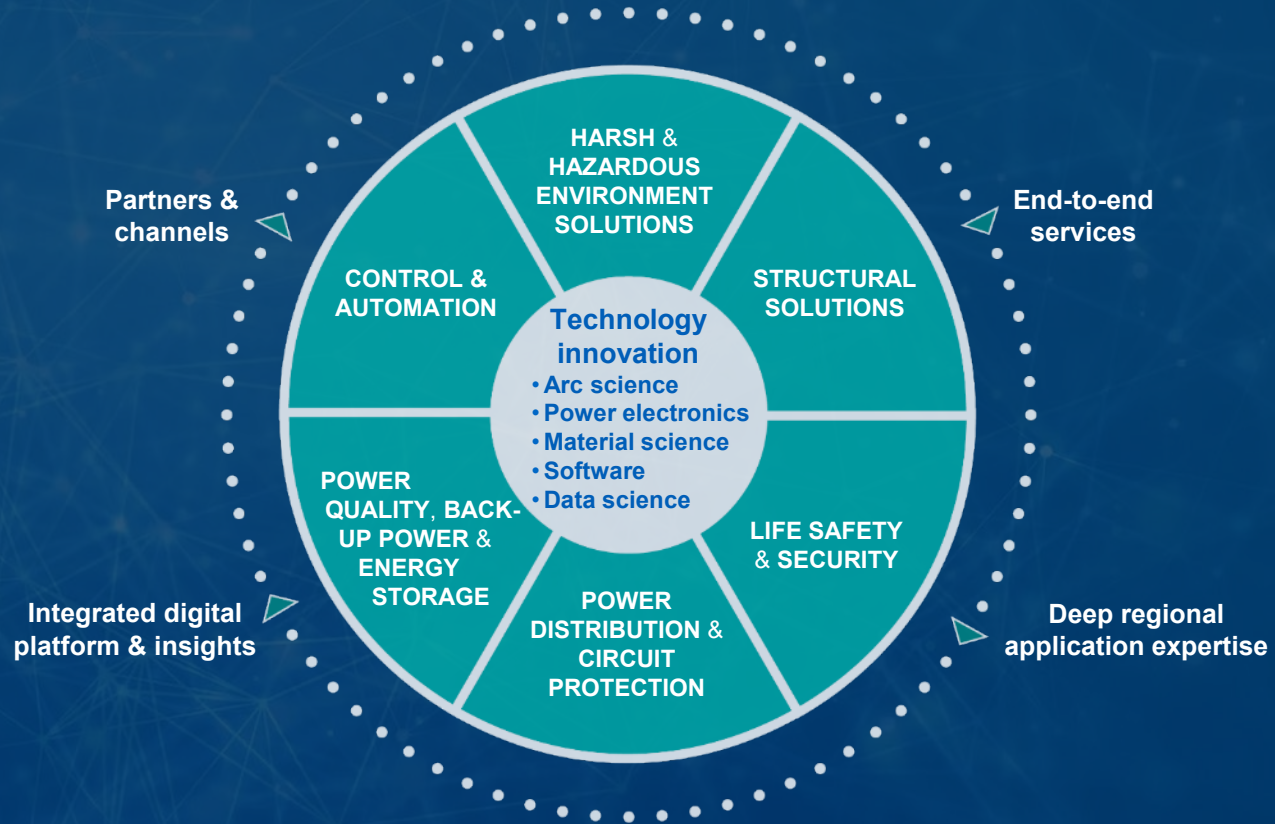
HARSH & HAZARDOUS ENVIRONMENT SOLUTIONS

Partners & channels

End-to-end services

CONTROL & AUTOMATION

STRUCTURAL SOLUTIONS

Technology innovation
• Arc science
• Power electronics
• Material science
• Software
• Data science

POWER QUALITY, BACK-UP POWER & ENERGY STORAGE

LIFE SAFETY & SECURITY

POWER DISTRIBUTION & CIRCUIT PROTECTION

Integrated digital platform & insights

Deep regional application expertise